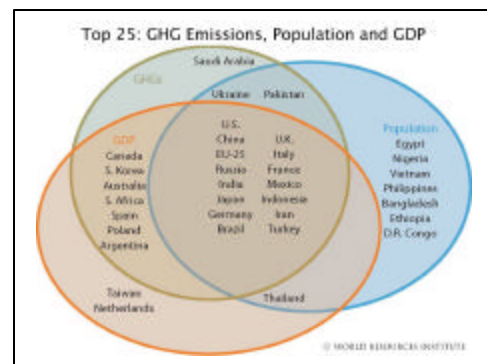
Top 25: GHG Emissions, Population and GDP

GHGs

Saudi Arabia

Ukraine

Pakistan

GDP

Canada
S. Korea
Australia
S. Africa
Spain
Poland
Argentina

U.S.
China
EU-25
Russia
India
Japan
Germany
Brazil

U.K.
Italy
France
Mexico
Indonesia
Iran
Turkey

Population

Egypt
Nigeria
Vietnam
Philippines
Bangladesh
Ethiopia
D.R. Congo

Taiwan
Netherlands

Thailand

© WORLD RESOURCES INSTITUTE